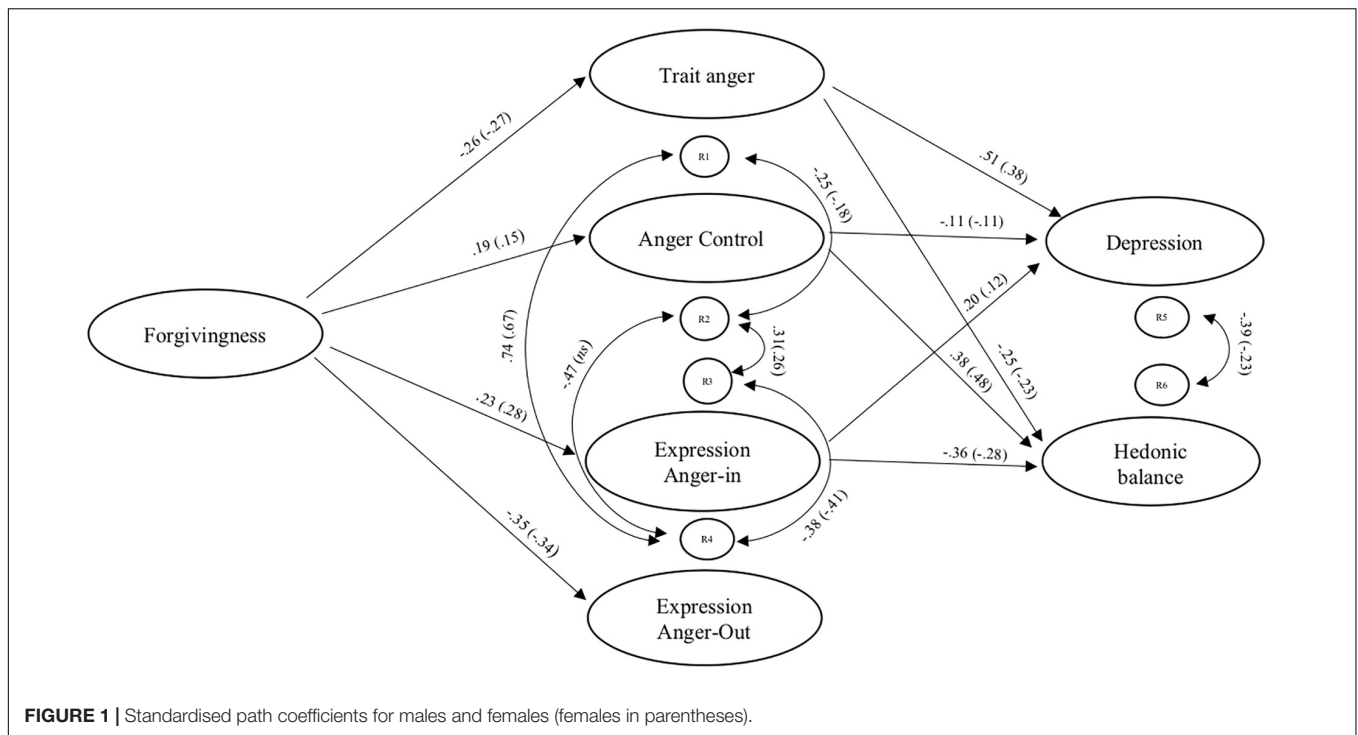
Trait anger

-.26 (-.27)

R1

-.25 (-.18)

.51 (.38)

.19 (.15)

Anger Control

-.11 (-.11)

Depression

Forgivingness

R2

.20 (.12)

R5

.74 (.67)

-.47 (ns)

.31(.26)

.38 (.48)

-.25 (-.23)

-.39 (-.23)

R3

R6

.23 (.28)

Expression Anger-in

-.36 (-.28)

Hedonic balance

-.35 (-.34)

R4

-.38 (-.41)

Expression Anger-Out

**FIGURE 1 |** Standardised path coefficients for males and females (females in parentheses).